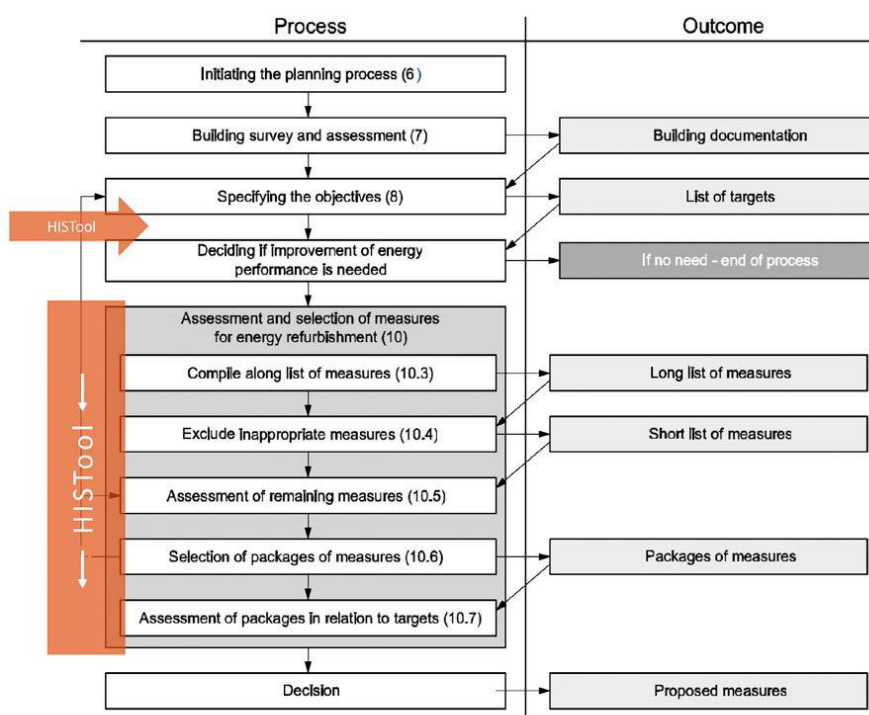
Process

Outcome

Initiating the planning process (6)

Building survey and assessment (7)

Building documentation

Specifying the objectives (8)

List of targets

HISTool

Deciding if improvement of energy performance is needed

If no need - end of process

Assessment and selection of measures for energy refurbishment (10)

HISTool

Compile along list of measures (10.3)

Long list of measures

Exclude inappropriate measures (10.4)

Short list of measures

Assessment of remaining measures (10.5)

Selection of packages of measures (10.6)

Packages of measures

Assessment of packages in relation to targets (10.7)

Decision

Proposed measures